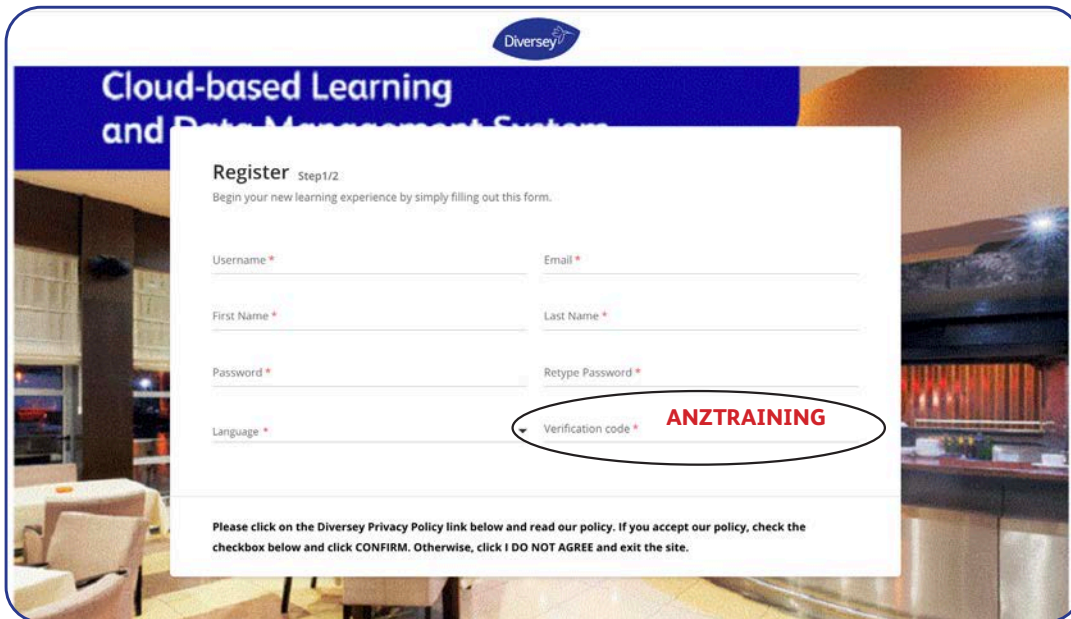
Diversey

Cloud-based Learning and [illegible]

Register Step1/2

Begin your new learning experience by simply filling out this form.

Username *

Email *

First Name *

Last Name *

Password *

Retype Password *

Language *

Verification code *

ANZTRAINING

Please click on the Diversey Privacy Policy link below and read our policy. If you accept our policy, check the checkbox below and click CONFIRM. Otherwise, click I DO NOT AGREE and exit the site.